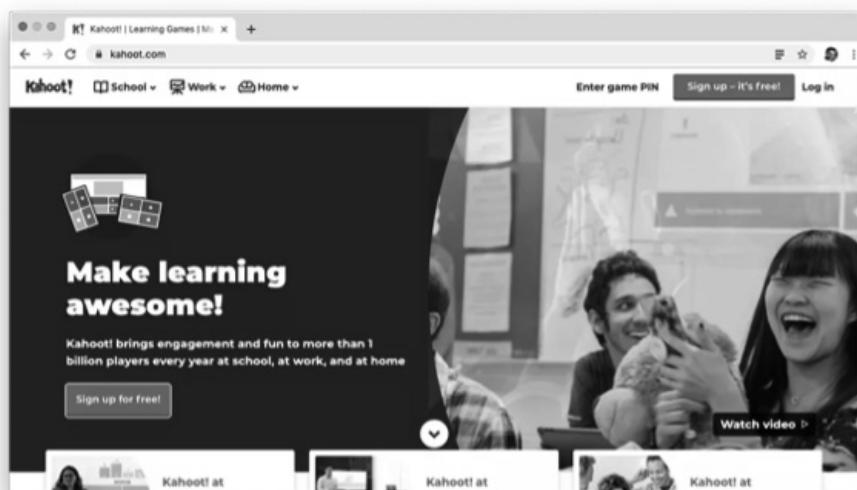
Kahoot! | Learning Games | Ma

kahoot.com

Kahoot!

School

Work

Home

Enter game PIN

Sign up - it's free!

Log in

Make learning awesome!

Kahoot! brings engagement and fun to more than 1 billion players every year at school, at work, and at home

Sign up for free!

Watch video

Kahoot! at

Kahoot! at

Kahoot! at